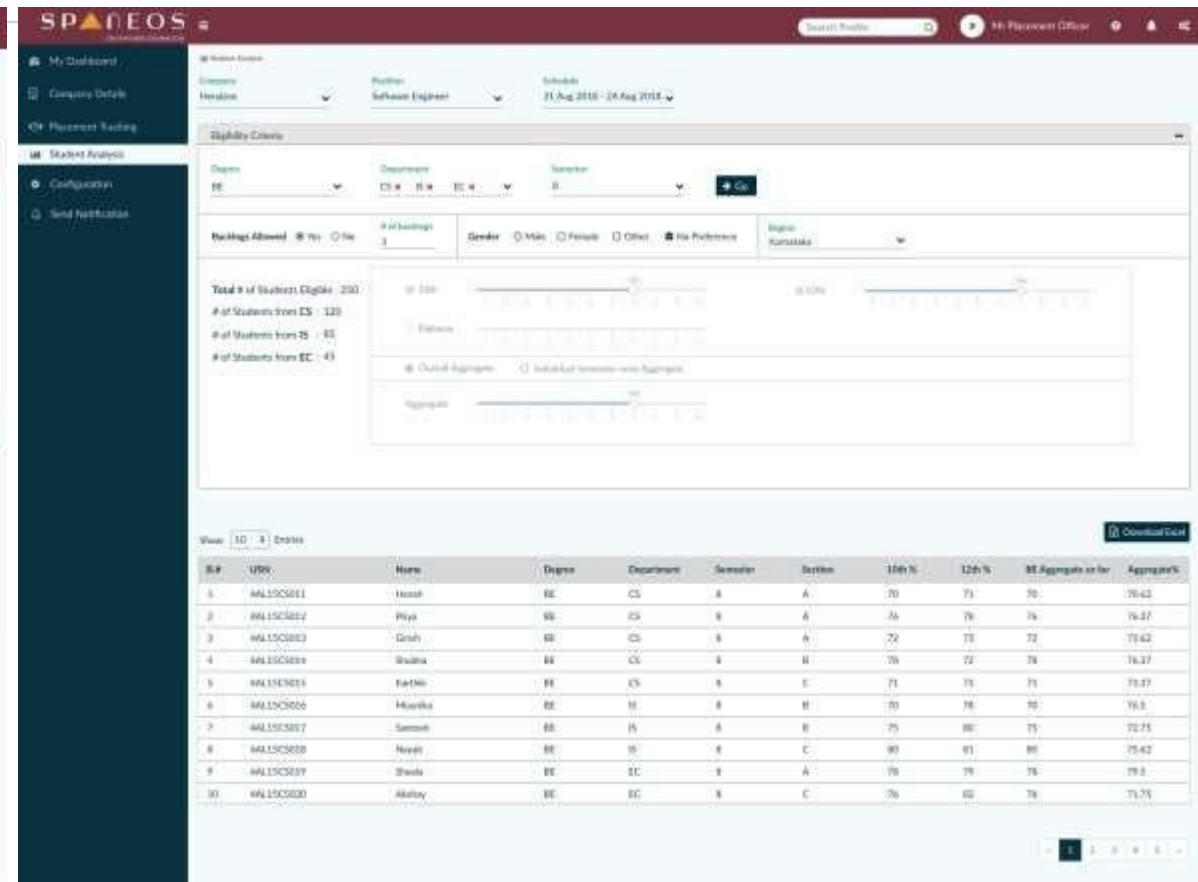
SPANEOS

Search Profile
Mr Placement Officer

My Dashboard
Company Details
Placement Tracking
Student Analysis
Configuration
Send Notification

Student Analysis

Company
Herakles

Position
Software Engineer

Schedule
21 Aug 2018 - 24 Aug 2018

Eligibility Criteria

Degree
BE

Department
CS × IS × EC ×

Semester
8

→ Go

Backlogs Allowed ● Yes ○ No

# of backlogs
3

Gender ○ Male ○ Female ○ Other ● No Preference

Region
Karnataka

Total # of Students Eligible : 250
# of Students from CS : 120
# of Students from IS : 85
# of Students from EC : 45

10th
12th
Diploma

Overall Aggregate
Individual Semester-wise Aggregate

Aggregate

Show 10 Entries

Download Excel

| Sl.# | USN | Name | Degree | Department | Semester | Section | 10th % | 12th % | BE Aggregate so far | Aggregate% |
|---|---|---|---|---|---|---|---|---|---|---|
| 1 | 4AL15CS011 | Harish | BE | CS | 8 | A | 70 | 71 | 70 | 70.62 |
| 2 | 4AL15CS012 | Priya | BE | CS | 8 | A | 76 | 78 | 76 | 76.37 |
| 3 | 4AL15CS013 | Girish | BE | CS | 8 | A | 72 | 73 | 72 | 72.62 |
| 4 | 4AL15CS014 | Shalina | BE | CS | 8 | B | 76 | 72 | 78 | 76.37 |
| 5 | 4AL15CS015 | Karthik | BE | CS | 8 | C | 71 | 75 | 71 | 73.37 |
| 6 | 4AL15CS016 | Moanika | BE | IS | 8 | B | 70 | 78 | 70 | 74.5 |
| 7 | 4AL15CS017 | Santosh | BE | IS | 8 | B | 75 | 80 | 75 | 72.75 |
| 8 | 4AL15CS018 | Nayak | BE | IS | 8 | C | 80 | 81 | 80 | 75.62 |
| 9 | 4AL15CS019 | Sheela | BE | EC | 8 | A | 78 | 79 | 78 | 79.5 |
| 10 | 4AL15CS020 | Akshay | BE | EC | 8 | C | 76 | 82 | 78 | 71.75 |

1 2 3 4 5